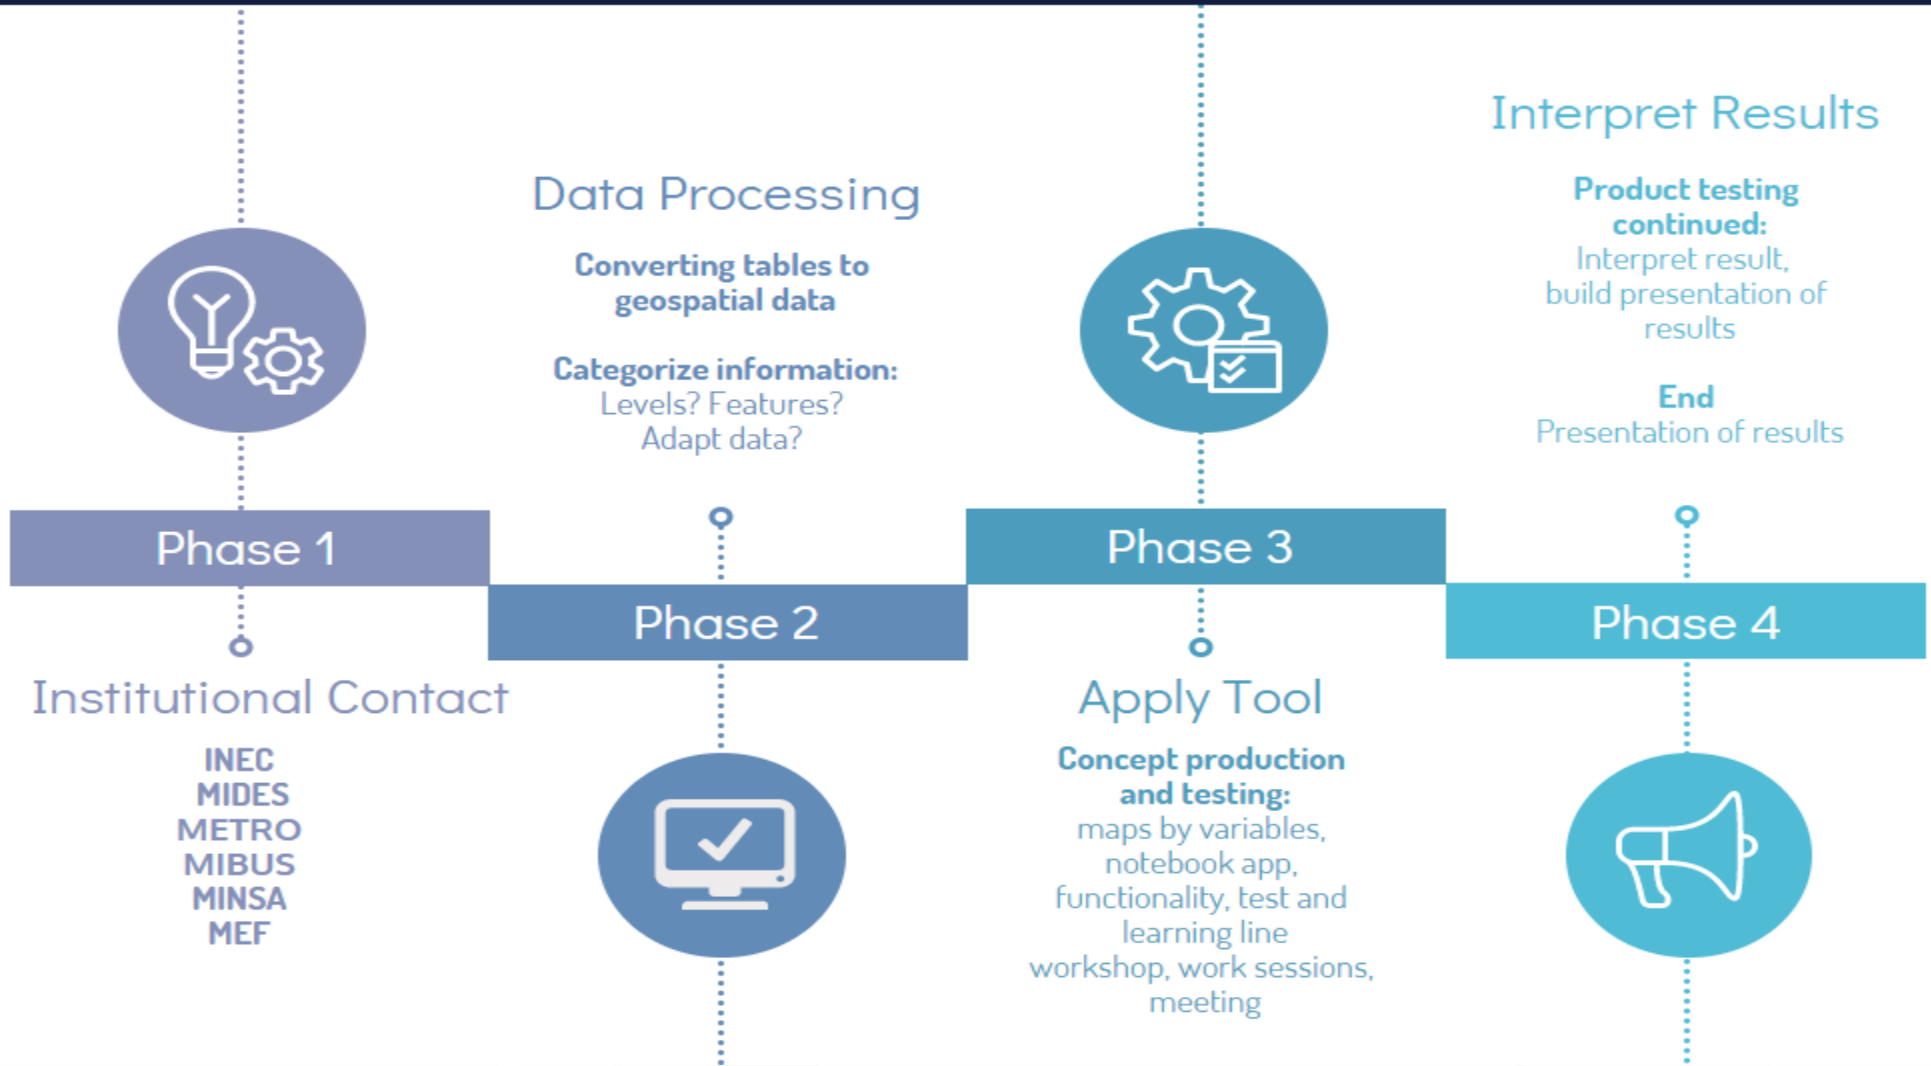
Interpret Results

Product testing continued:
Interpret result, build presentation of results

End
Presentation of results

Data Processing

Converting tables to geospatial data

Categorize information:
Levels? Features? Adapt data?

Phase 1

Phase 2

Phase 3

Phase 4

Institutional Contact

INEC
MIDES
METRO
MIBUS
MINSA
MEF

Apply Tool

Concept production and testing:
maps by variables, notebook app, functionality, test and learning line workshop, work sessions, meeting